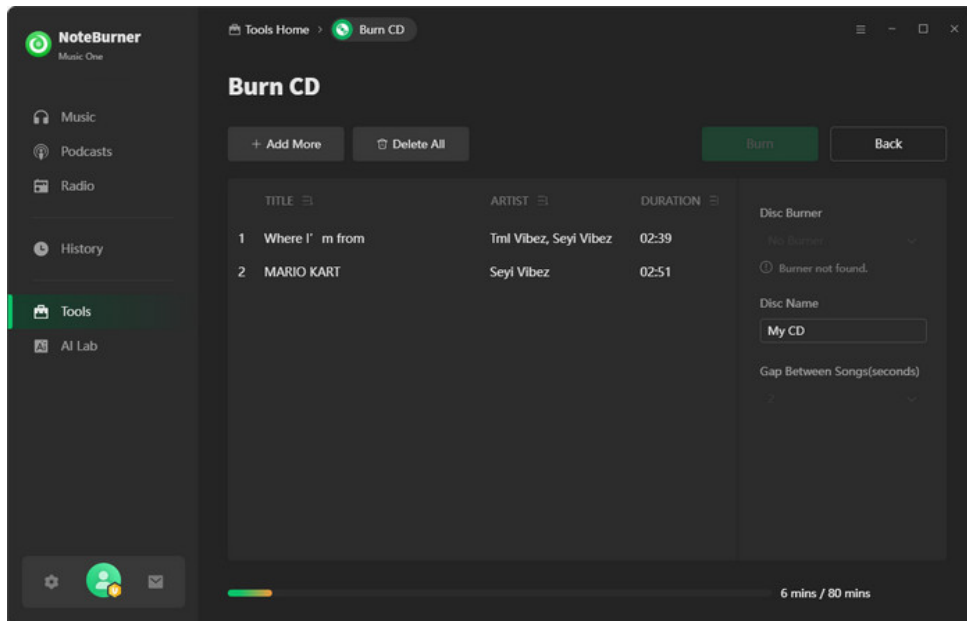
NoteBurner
Music One

Music
Podcasts
Radio

History

Tools
AI Lab

Tools Home > Burn CD

Burn CD

+ Add More
Delete All

Burn
Back

| | TITLE | ARTIST | DURATION |
|---|---|---|---|
| 1 | Where I' m from | Tml Vibez, Seyi Vibez | 02:39 |
| 2 | MARIO KART | Seyi Vibez | 02:51 |

Disc Burner
No Burner
Burner not found.
Disc Name
My CD
Gap Between Songs(seconds)
2

6 mins / 80 mins